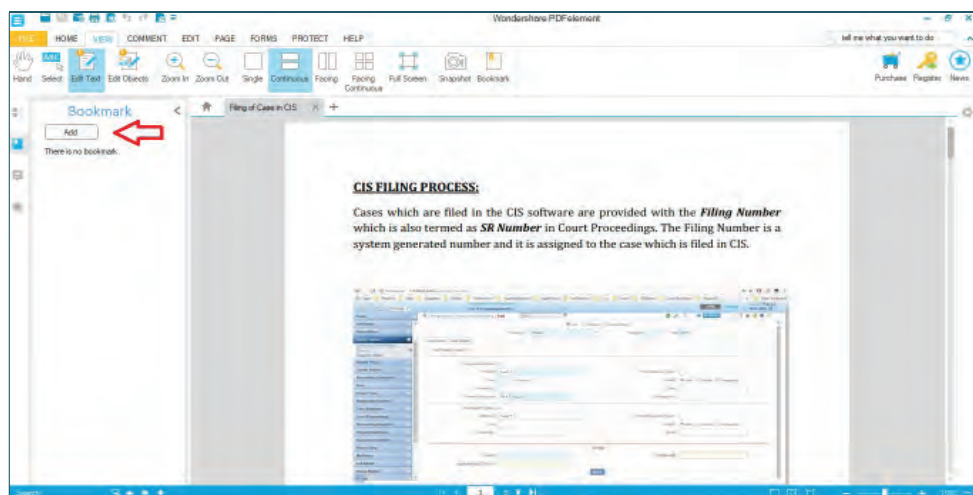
Wondershare PDFelement

FILE HOME VIEW COMMENT EDIT PAGE FORMS PROTECT HELP

tell me what you want to do

Hand Select Edit Text Edit Objects Zoom In Zoom Out Single Continuous Facing Facing Continuous Full Screen Snapshot Bookmark

Purchase Register News

Bookmark

Add

There is no bookmark.

Filing of Case in CIS

**CIS FILING PROCESS:**

Cases which are filed in the CIS software are provided with the ***Filing Number*** which is also termed as ***SR Number*** in Court Proceedings. The Filing Number is a system generated number and it is assigned to the case which is filed in CIS.

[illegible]

Search

1